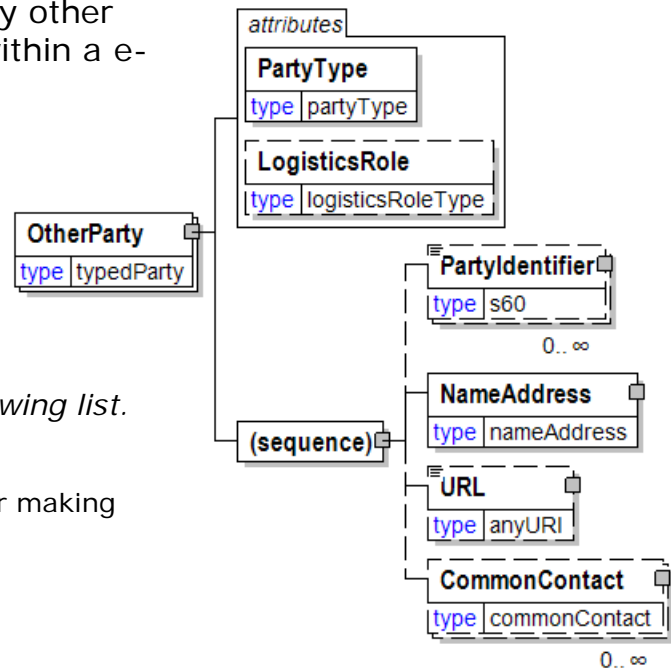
y other
ithin a e-

wing list.

r making

attributes

PartyType
type partyType

LogisticsRole
type logisticsRoleType

OtherParty
type typedParty

PartyIdentifier
type s60
0.. ∞

NameAddress
type nameAddress

(sequence)

URL
type anyURI

CommonContact
type commonContact
0.. ∞